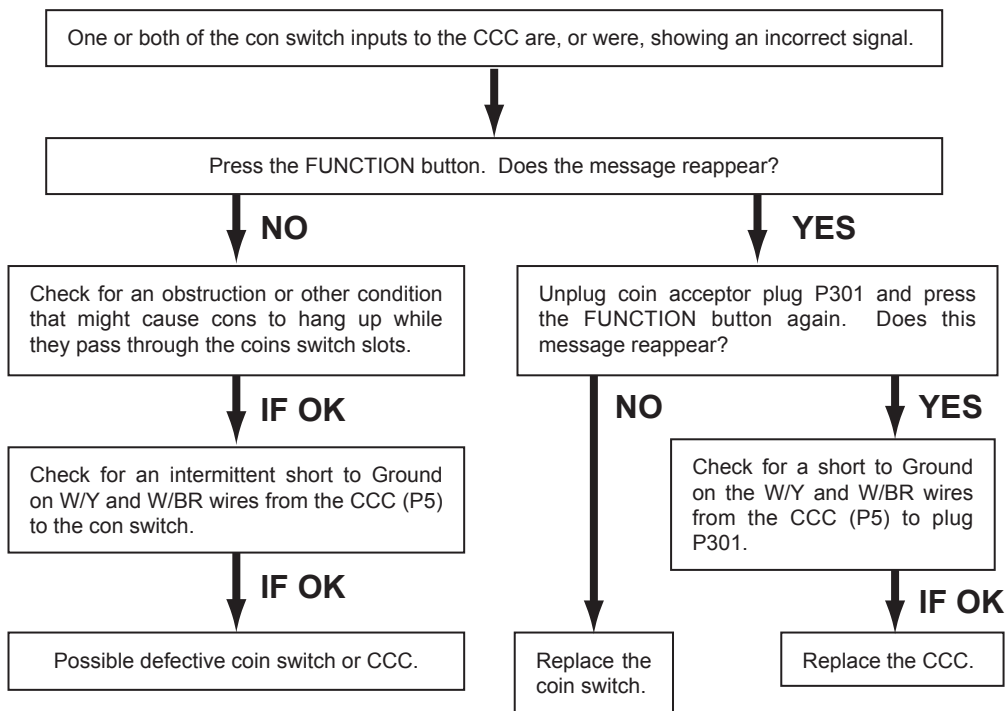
One or both of the con switch inputs to the CCC are, or were, showing an incorrect signal.

Press the FUNCTION button. Does the message reappear?

NO

YES

Check for an obstruction or other condition that might cause cons to hang up while they pass through the coins switch slots.

IF OK

Check for an intermittent short to Ground on W/Y and W/BR wires from the CCC (P5) to the con switch.

IF OK

Possible defective coin switch or CCC.

Unplug coin acceptor plug P301 and press the FUNCTION button again. Does this message reappear?

NO

YES

Check for a short to Ground on the W/Y and W/BR wires from the CCC (P5) to plug P301.

IF OK

Replace the coin switch.

Replace the CCC.